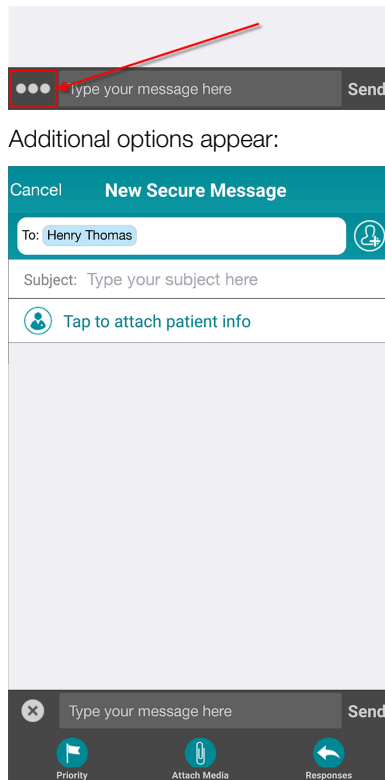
Type your message here
Send

Additional options appear:

Cancel
New Secure Message

To: Henry Thomas

Subject: Type your subject here

Tap to attach patient info

Type your message here
Send

Priority
Attach Media
Responses